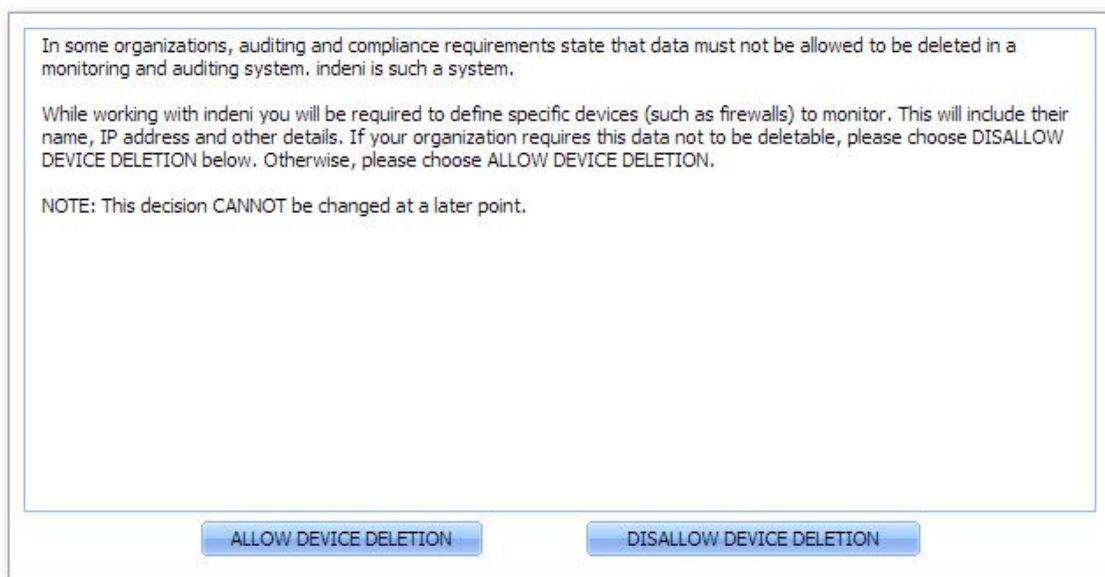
In some organizations, auditing and compliance requirements state that data must not be allowed to be deleted in a monitoring and auditing system. indeni is such a system.

While working with indeni you will be required to define specific devices (such as firewalls) to monitor. This will include their name, IP address and other details. If your organization requires this data not to be deletable, please choose DISALLOW DEVICE DELETION below. Otherwise, please choose ALLOW DEVICE DELETION.

NOTE: This decision CANNOT be changed at a later point.

ALLOW DEVICE DELETION

DISALLOW DEVICE DELETION